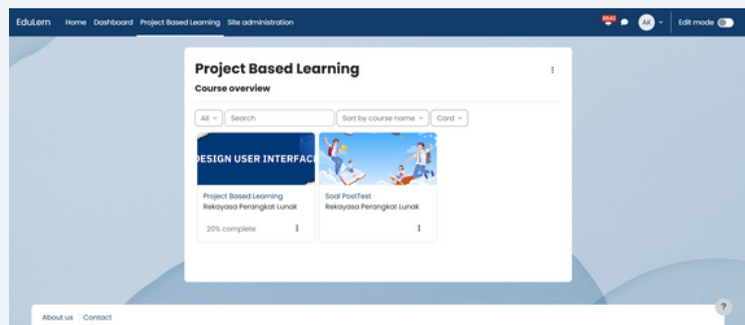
EduLern Home Dashboard Project Based Learning Site administration

9842

AK

Edit mode

Project Based Learning

Course overview

All

Search

Sort by course name

Card

DESIGN USER INTERFAC

Project Based Learning
Rekayasa Perangkat Lunak

20% complete

Soal PostTest
Rekayasa Perangkat Lunak

About us Contact

?